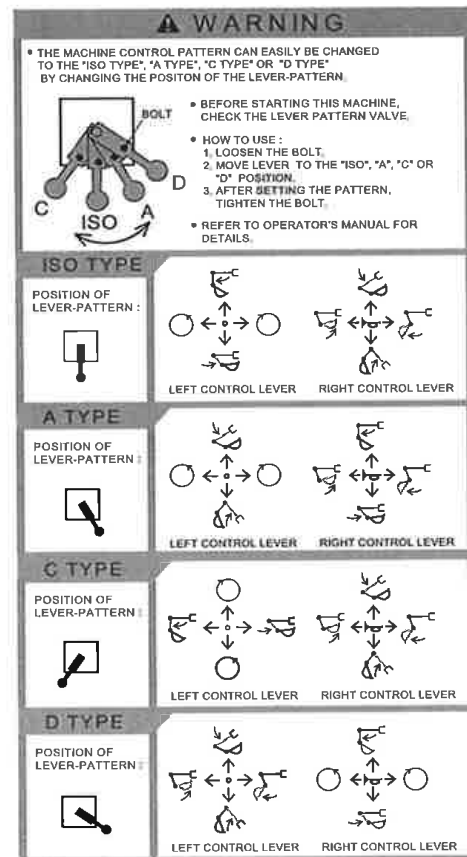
⚠ WARNING

• THE MACHINE CONTROL PATTERN CAN EASILY BE CHANGED TO THE "ISO TYPE", "A TYPE", "C TYPE" OR "D TYPE" BY CHANGING THE POSITON OF THE LEVER-PATTERN.

BOLT

C ISO A D

• BEFORE STARTING THIS MACHINE, CHECK THE LEVER PATTERN VALVE.

• HOW TO USE :
1. LOOSEN THE BOLT.
2. MOVE LEVER TO THE "ISO", "A", "C" OR "D" POSITION.
3. AFTER SETTING THE PATTERN, TIGHTEN THE BOLT.

• REFER TO OPERATOR'S MANUAL FOR DETAILS.

ISO TYPE

POSITION OF LEVER-PATTERN :

LEFT CONTROL LEVER RIGHT CONTROL LEVER

A TYPE

POSITION OF LEVER-PATTERN :

LEFT CONTROL LEVER RIGHT CONTROL LEVER

C TYPE

POSITION OF LEVER-PATTERN :

LEFT CONTROL LEVER RIGHT CONTROL LEVER

D TYPE

POSITION OF LEVER-PATTERN :

LEFT CONTROL LEVER RIGHT CONTROL LEVER